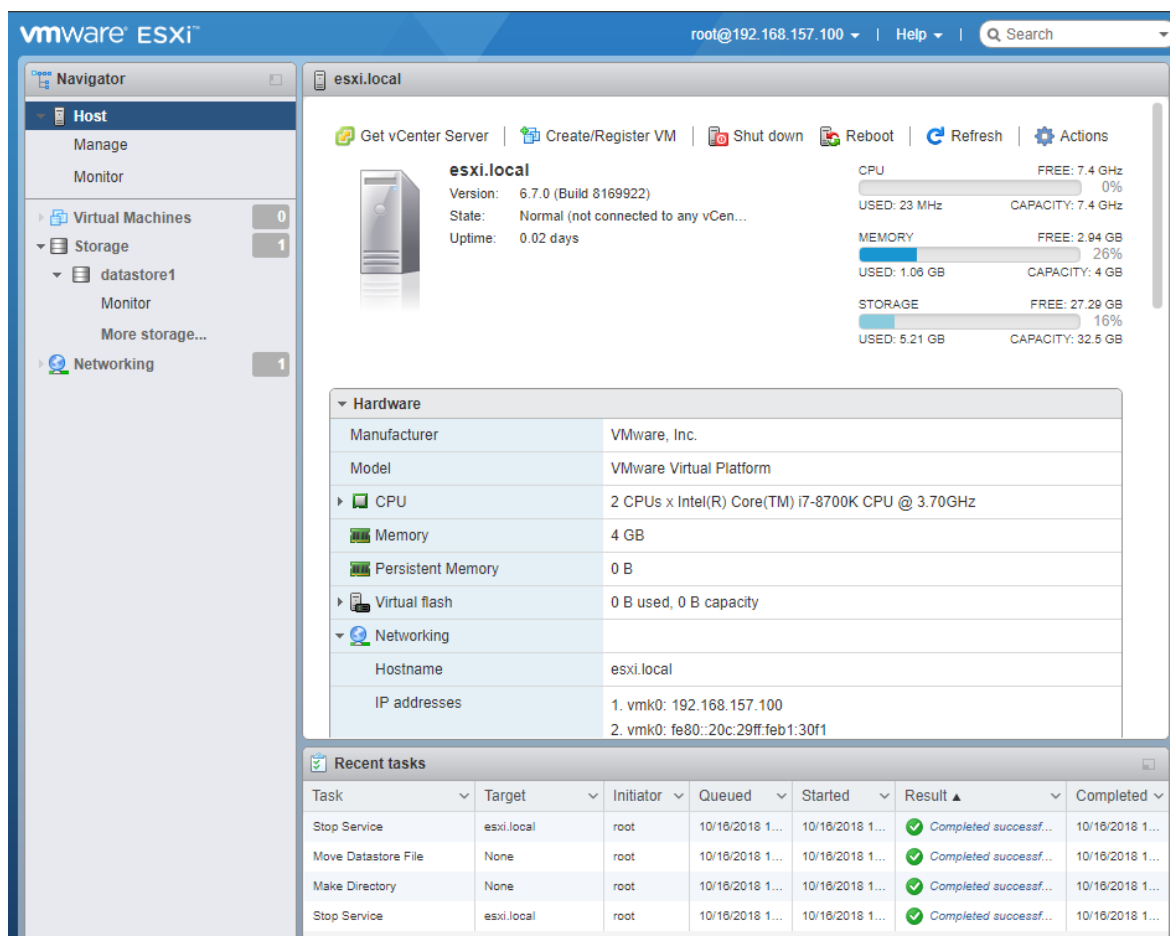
vmware ESXi

root@192.168.157.100 ▾ | Help ▾ | Search

Navigator

Host
Manage
Monitor

Virtual Machines 0
Storage 1
datastore1
Monitor
More storage...
Networking 1

esxi.local

Get vCenter Server | Create/Register VM | Shut down | Reboot | Refresh | Actions

esxi.local
Version: 6.7.0 (Build 8169922)
State: Normal (not connected to any vCen...
Uptime: 0.02 days

CPU FREE: 7.4 GHz
0%
USED: 23 MHz CAPACITY: 7.4 GHz

MEMORY FREE: 2.94 GB
26%
USED: 1.06 GB CAPACITY: 4 GB

STORAGE FREE: 27.29 GB
16%
USED: 5.21 GB CAPACITY: 32.5 GB

Hardware

| | |
|---|---|
| Manufacturer | VMware, Inc. |
| Model | VMware Virtual Platform |
| CPU | 2 CPUs x Intel(R) Core(TM) i7-8700K CPU @ 3.70GHz |
| Memory | 4 GB |
| Persistent Memory | 0 B |
| Virtual flash | 0 B used, 0 B capacity |
| Networking | |
| Hostname | esxi.local |
| IP addresses | 1. vmk0: 192.168.157.100<br>2. vmk0: fe80::20c:29ff:feb1:30f1 |

Recent tasks

| Task | Target | Initiator | Queued | Started | Result ▲ | Completed |
|---|---|---|---|---|---|---|
| Stop Service | esxi.local | root | 10/16/2018 1... | 10/16/2018 1... | Completed successf... | 10/16/2018 1... |
| Move Datastore File | None | root | 10/16/2018 1... | 10/16/2018 1... | Completed successf... | 10/16/2018 1... |
| Make Directory | None | root | 10/16/2018 1... | 10/16/2018 1... | Completed successf... | 10/16/2018 1... |
| Stop Service | esxi.local | root | 10/16/2018 1... | 10/16/2018 1... | Completed successf... | 10/16/2018 1... |